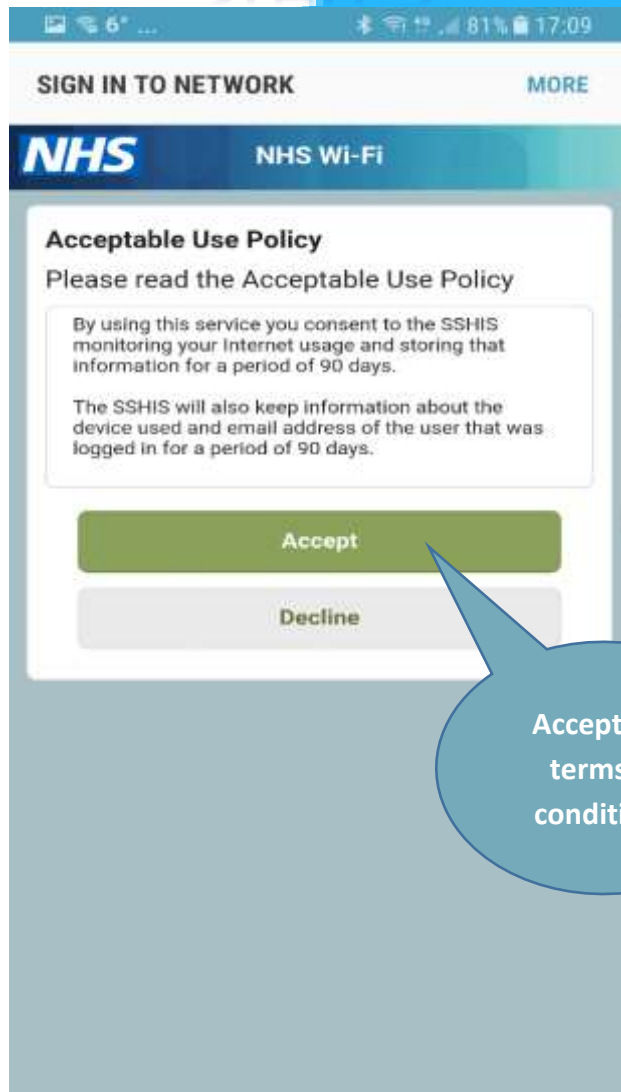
6° ...

81% 17:09

SIGN IN TO NETWORK

MORE

NHS

NHS Wi-Fi

Acceptable Use Policy

Please read the Acceptable Use Policy

By using this service you consent to the SSHIS monitoring your Internet usage and storing that information for a period of 90 days.

The SSHIS will also keep information about the device used and email address of the user that was logged in for a period of 90 days.

Accept

Decline

Accept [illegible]
terms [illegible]
conditi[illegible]